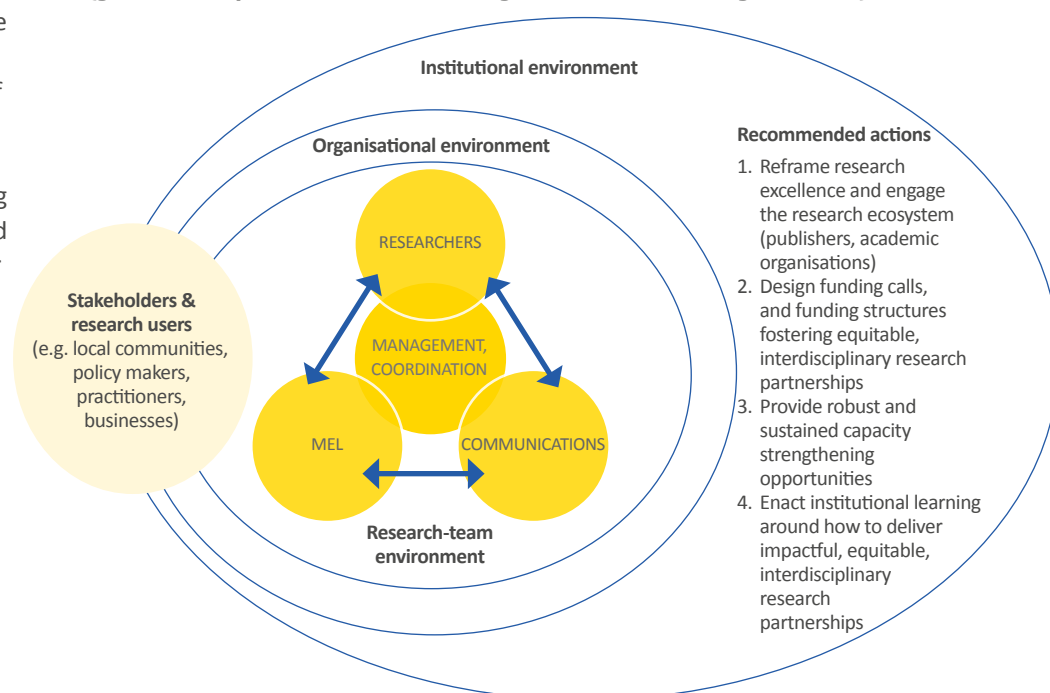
Institutional environment

Organisational environment

RESEARCHERS

MANAGEMENT, COORDINATION

MEL

COMMUNICATIONS

Research-team environment

Stakeholders & research users (e.g. local communities, policy makers, practitioners, businesses)

Recommended actions

1. Reframe research excellence and engage the research ecosystem (publishers, academic organisations)
2. Design funding calls, and funding structures fostering equitable, interdisciplinary research partnerships
3. Provide robust and sustained capacity strengthening opportunities
4. Enact institutional learning around how to deliver impactful, equitable, interdisciplinary research partnerships